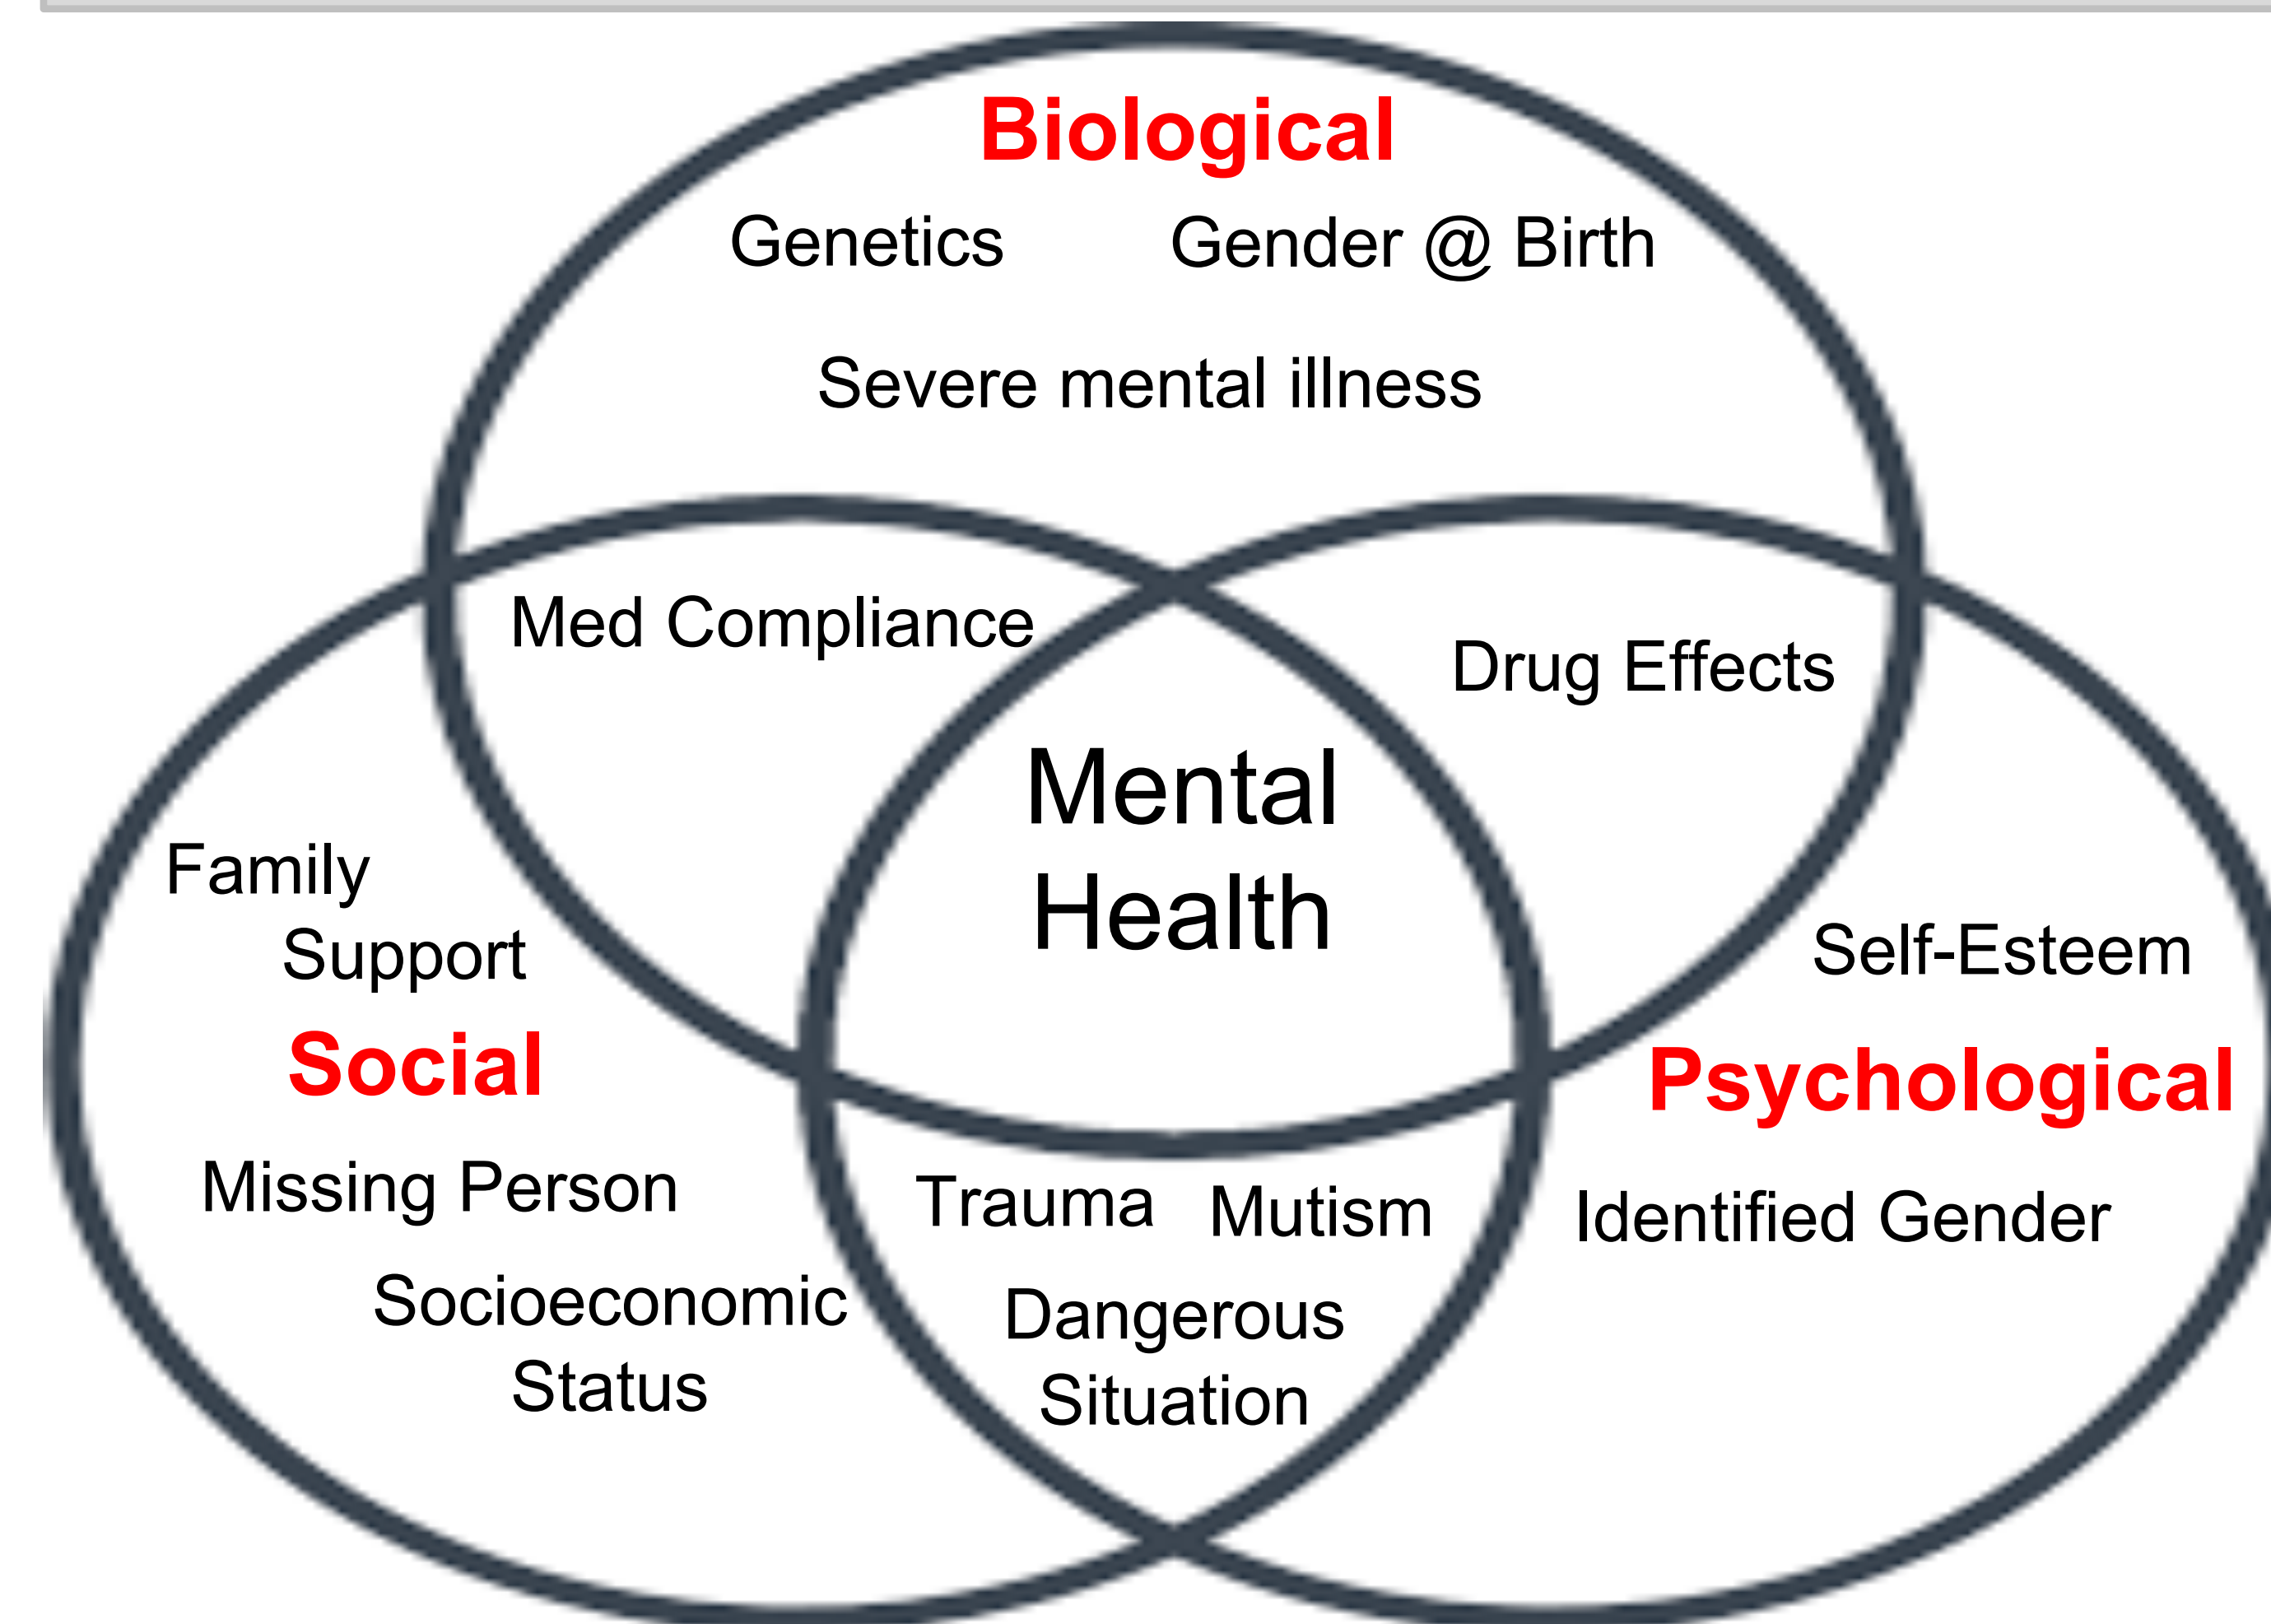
Biological

Genetics

Gender @ Birth

Severe mental illness

Med Compliance

Drug Effects

Mental Health

Family Support

Self-Esteem

Social

Psychological

Missing Person

Trauma

Mutism

Identified Gender

Socioeconomic Status

Dangerous Situation